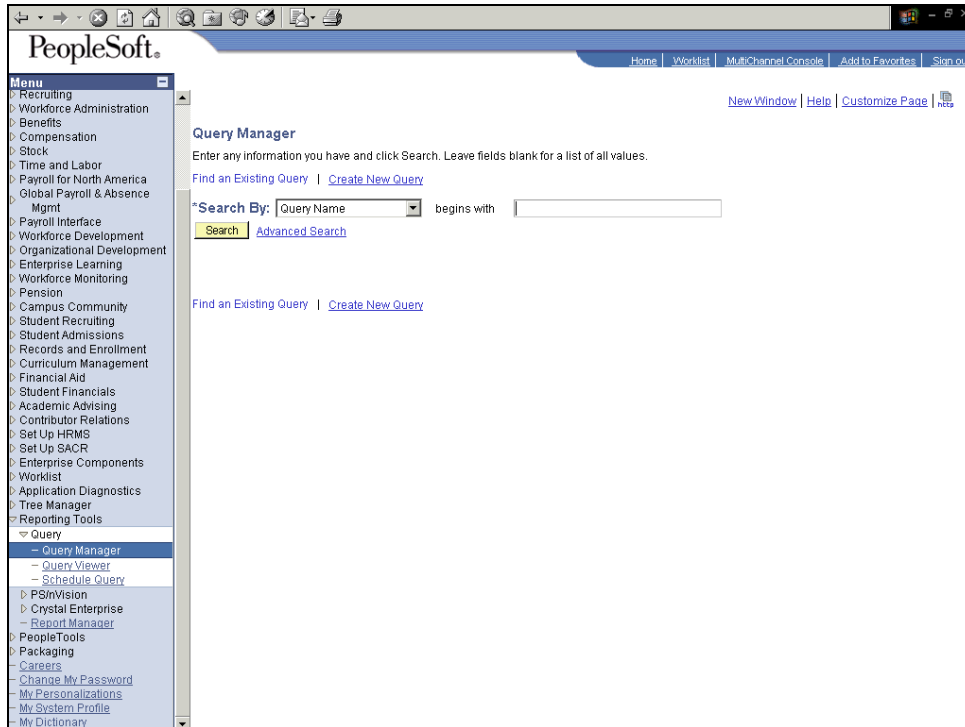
PeopleSoft.

Home | Worklist | MultiChannel Console | Add to Favorites | Sign ou

Menu
Recruiting
Workforce Administration
Benefits
Compensation
Stock
Time and Labor
Payroll for North America
Global Payroll & Absence Mgmt
Payroll Interface
Workforce Development
Organizational Development
Enterprise Learning
Workforce Monitoring
Pension
Campus Community
Student Recruiting
Student Admissions
Records and Enrollment
Curriculum Management
Financial Aid
Student Financials
Academic Advising
Contributor Relations
Set Up HRMS
Set Up SACR
Enterprise Components
Worklist
Application Diagnostics
Tree Manager
Reporting Tools
Query
– Query Manager
– Query Viewer
– Schedule Query
PS/nVision
Crystal Enterprise
– Report Manager
PeopleTools
Packaging
– Careers
– Change My Password
– My Personalizations
– My System Profile
– My Dictionary

New Window | Help | Customize Page | http

Query Manager

Enter any information you have and click Search. Leave fields blank for a list of all values.

Find an Existing Query | Create New Query

*Search By: Query Name begins with

Search Advanced Search

Find an Existing Query | Create New Query